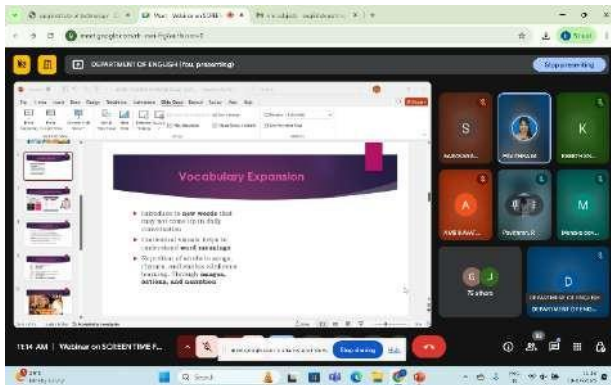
DEPARTMENT OF ENGLISH (You, presenting)

Stop presenting

Vocabulary Expansion

Introduce to new words that may not come up in daily conversation.

Contextual reason helps to understand word meanings

Repetition of words in songs, rhymes, and stories reinforces learning. Through images, actions, and questions

S

K

A

M

G

J

D

76 others

11:14 AM | Webinar on SCREEN TIME F...

Stop sharing

Search